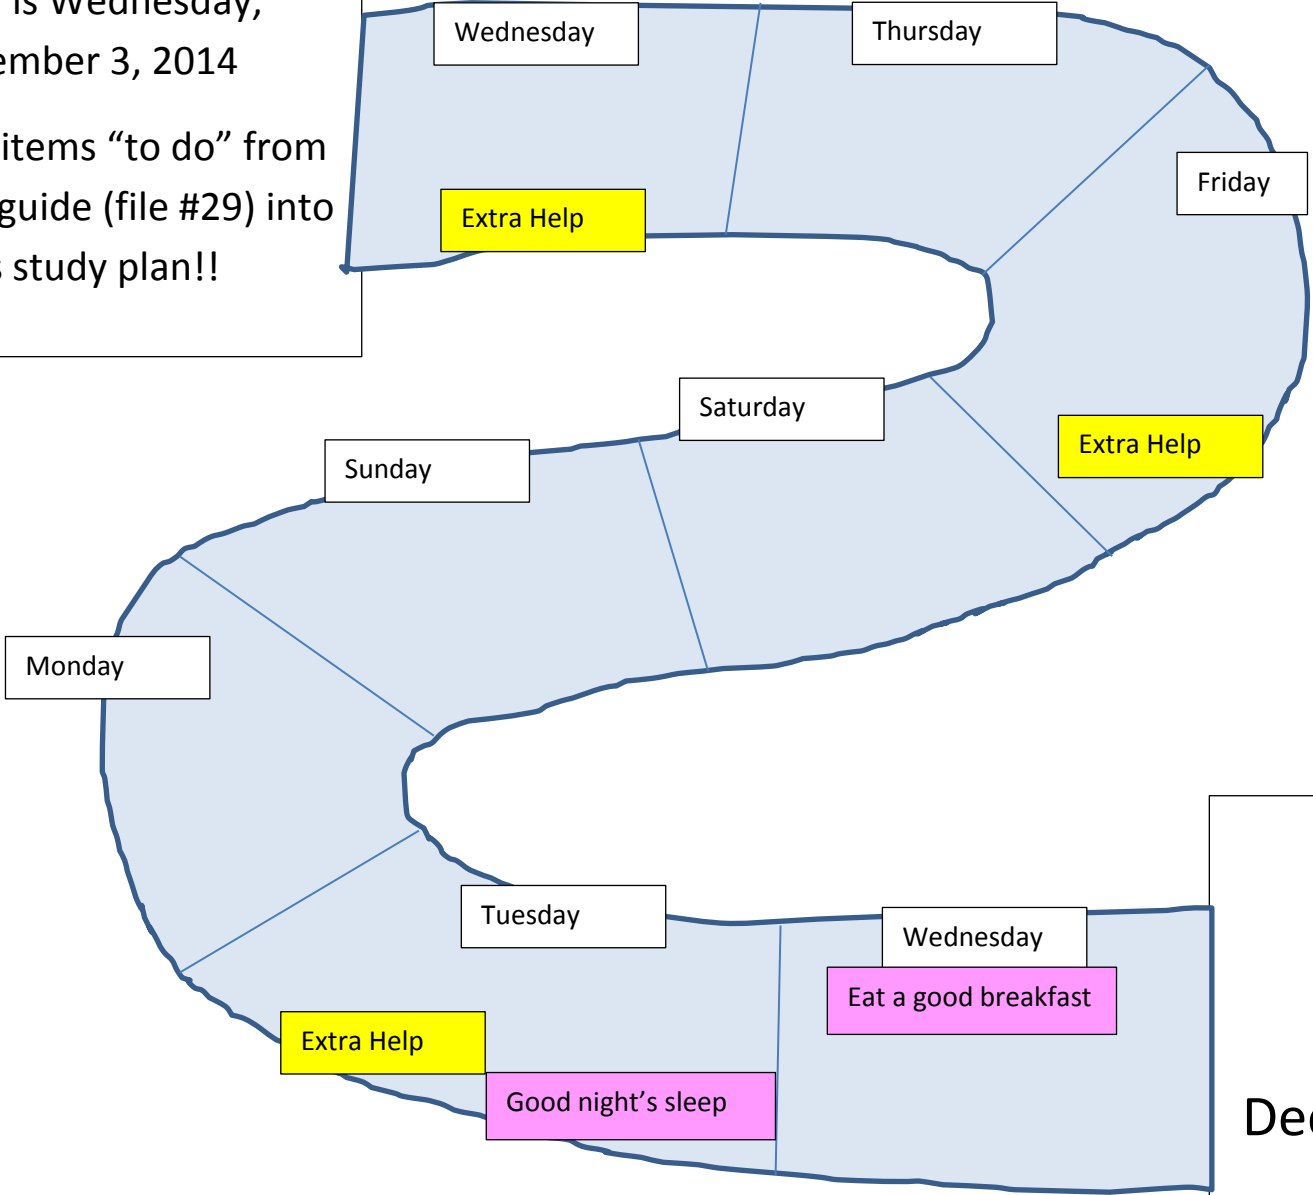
is Wednesday,
ember 3, 2014

items “to do” from
guide (file #29) into
study plan!!

Wednesday

Thursday

Extra Help

Friday

Saturday

Extra Help

Sunday

Monday

Tuesday

Wednesday

Eat a good breakfast

Extra Help

Good night’s sleep

Dec